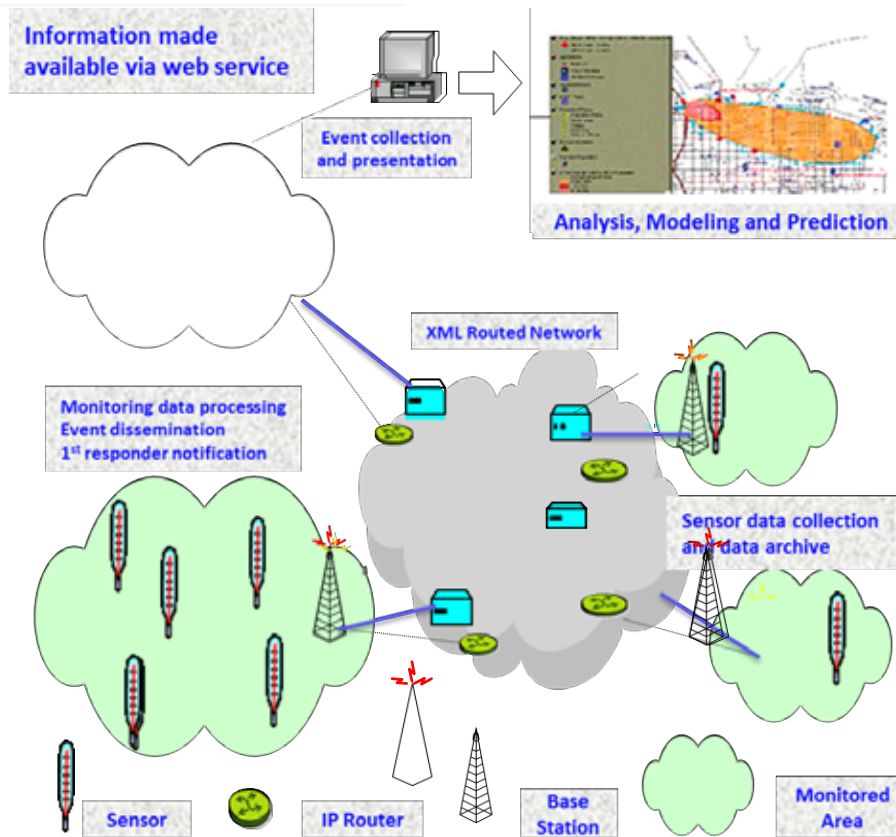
Information made available via web service

Event collection and presentation

Analysis, Modeling and Prediction

XML Routed Network

Monitoring data processing
Event dissemination
1$^{st}$ responder notification

Sensor data collection and data archive

Sensor

IP Router

Base Station

Monitored Area